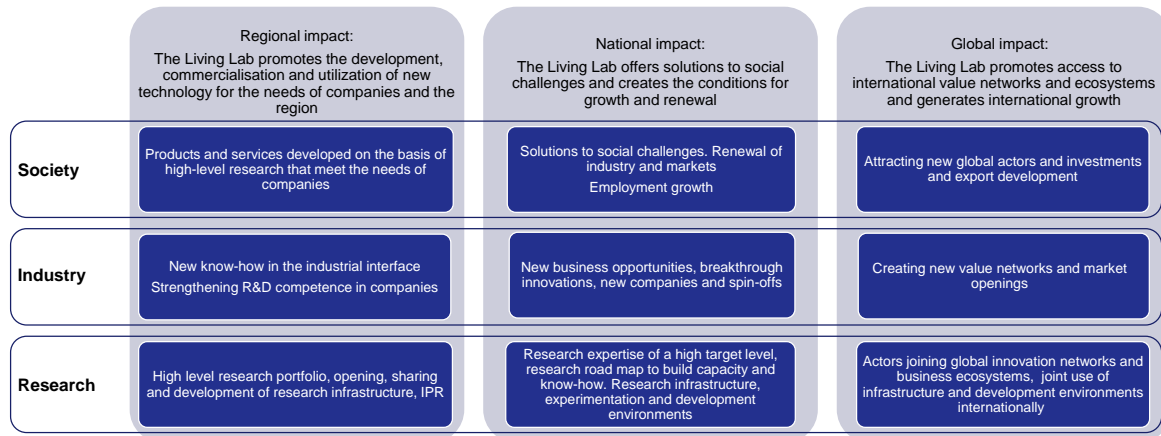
Regional impact:
The Living Lab promotes the development, commercialisation and utilization of new technology for the needs of companies and the region

National impact:
The Living Lab offers solutions to social challenges and creates the conditions for growth and renewal

Global impact:
The Living Lab promotes access to international value networks and ecosystems and generates international growth

Society

Products and services developed on the basis of high-level research that meet the needs of companies

Solutions to social challenges. Renewal of industry and markets
Employment growth

Attracting new global actors and investments and export development

Industry

New know-how in the industrial interface
Strengthening R&D competence in companies

New business opportunities, breakthrough innovations, new companies and spin-offs

Creating new value networks and market openings

Research

High level research portfolio, opening, sharing and development of research infrastructure, IPR

Research expertise of a high target level, research road map to build capacity and know-how. Research infrastructure, experimentation and development environments

Actors joining global innovation networks and business ecosystems, joint use of infrastructure and development environments internationally